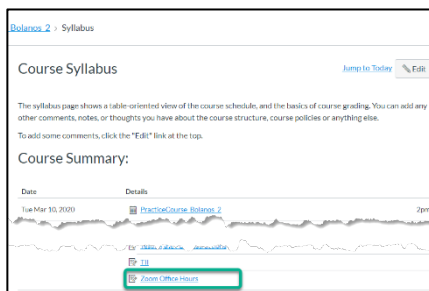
Bolanos 2 > Syllabus

Course Syllabus

Jump to Today Edit

The syllabus page shows a table-oriented view of the course schedule, and the basics of course grading. You can add any other comments, notes, or thoughts you have about the course structure, course policies or anything else.

To add some comments, click the "Edit" link at the top.

Course Summary:

| Date | Details | |
|---|---|---|
| Tue Mar 10, 2020 | PracticeCourse_Bolanos_2 | 2pm |
| | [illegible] | |
| | TII | |
| | Zoom Office Hours | |